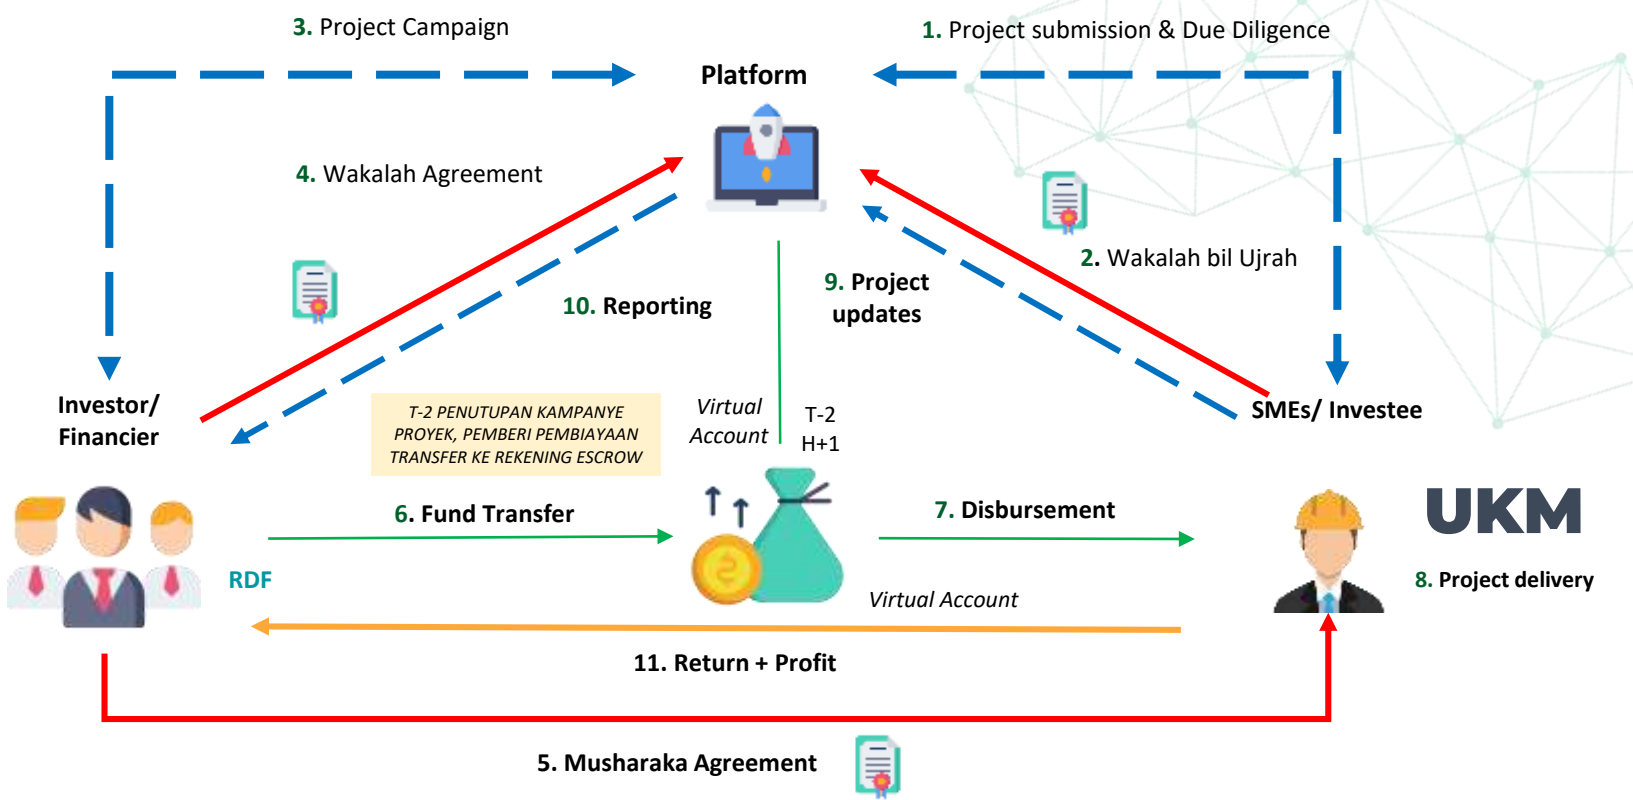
3. Project Campaign

1. Project submission & Due Diligence

Platform

4. Wakalah Agreement

2. Wakalah bil Ujrah

10. Reporting

9. Project updates

Investor/ Financier

T-2 PENUTUPAN KAMPANYE PROYEK, PEMBERI PEMBIAYAAN TRANSFER KE REKENING ESCROW

Virtual Account

T-2
H+1

SMEs/ Investee

UKM

6. Fund Transfer

7. Disbursement

RDF

8. Project delivery

Virtual Account

11. Return + Profit

5. Musharaka Agreement